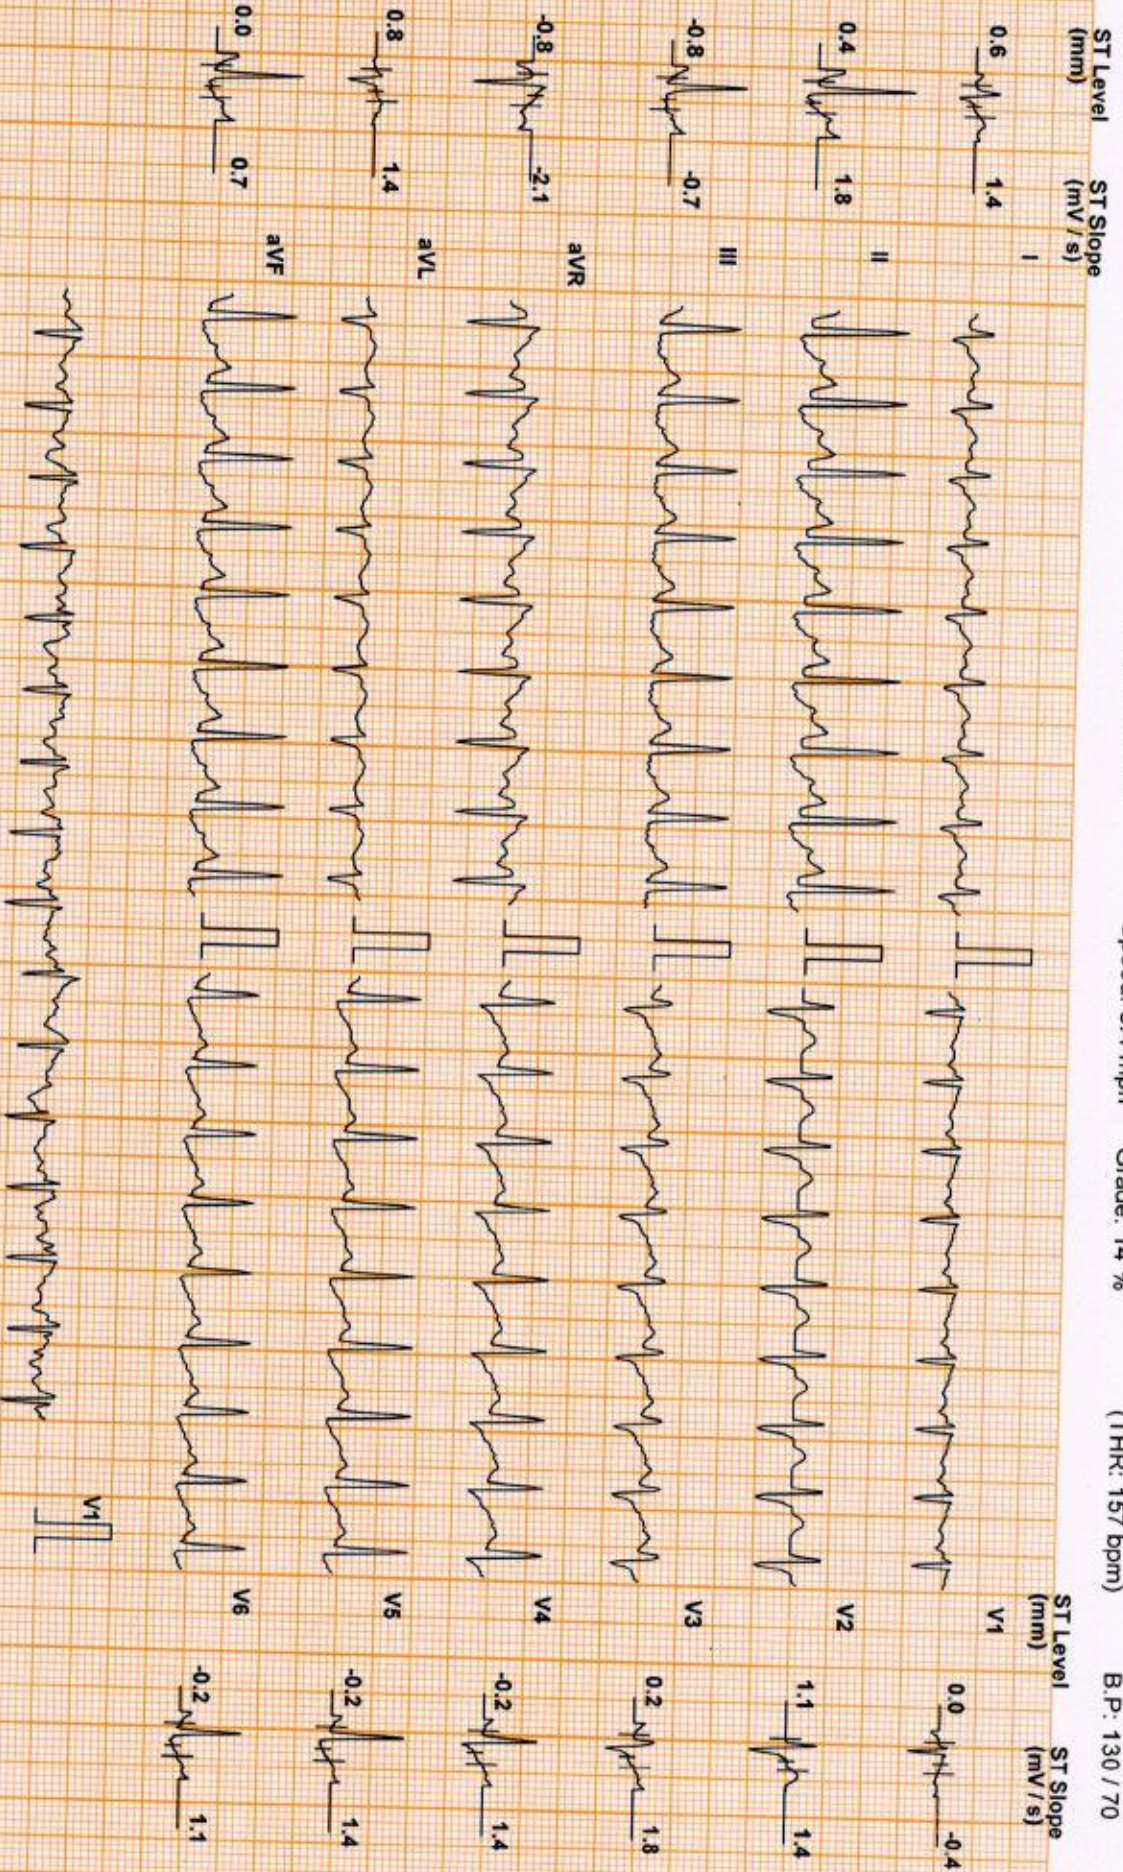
Speed: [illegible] mph Grade: 14 % (THR: 157 bpm) B.P: 130 / 70

ST Level (mm) ST Slope (mV / s)

0.6 1.4 I
0.4 1.8 II
-0.8 -0.7 III
-0.8 -2.1 aVR
0.8 1.4 aVL
0.0 0.7 aVF

V1

ST Level (mm) ST Slope (mV / s)

V1 0.0 -0.4
V2 1.1 1.4
V3 0.2 1.8
V4 -0.2 1.4
V5 -0.2 1.4
V6 -0.2 1.1